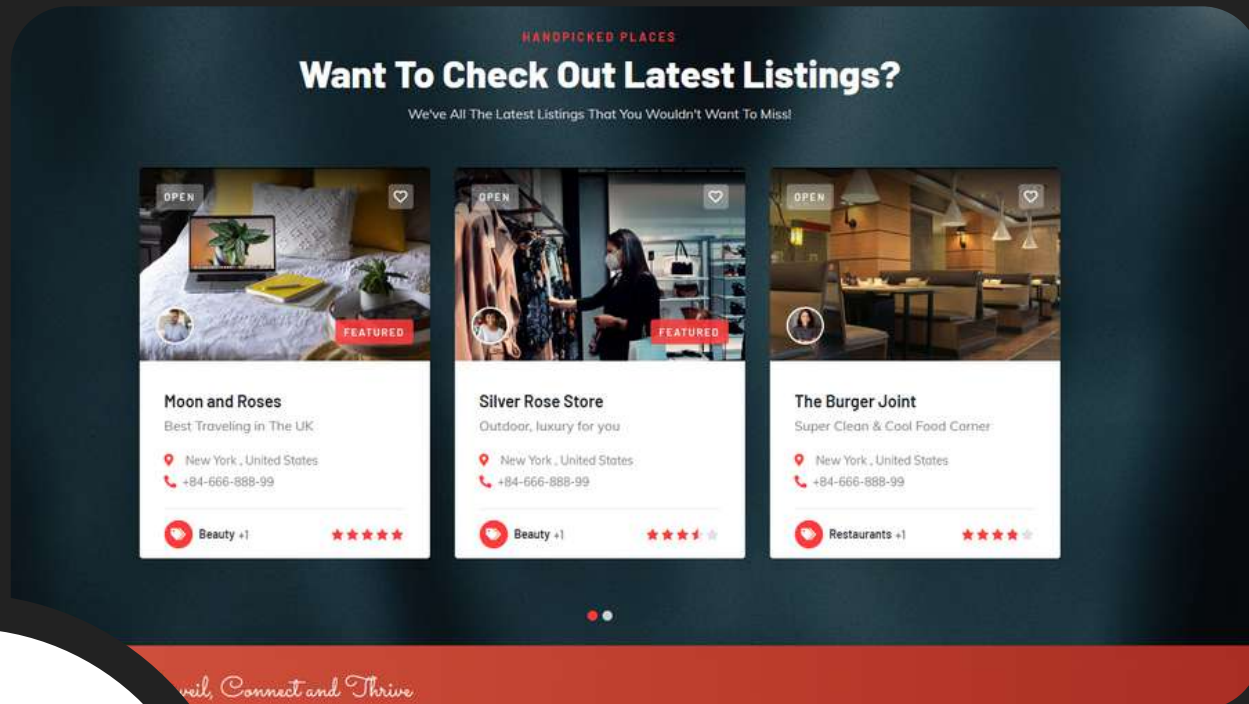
HANDPICKED PLACES

Want To Check Out Latest Listings?

We've All The Latest Listings That You Wouldn't Want To Miss!

OPEN

FEATURED

Moon and Roses

Best Traveling in The UK

New York , United States

+84-666-888-99

Beauty +1

OPEN

FEATURED

Silver Rose Store

Outdoor, luxury for you

New York , United States

+84-666-888-99

Beauty +1

OPEN

The Burger Joint

Super Clean & Cool Food Corner

New York , United States

+84-666-888-99

Restaurants +1

veil, Connect and Thrive